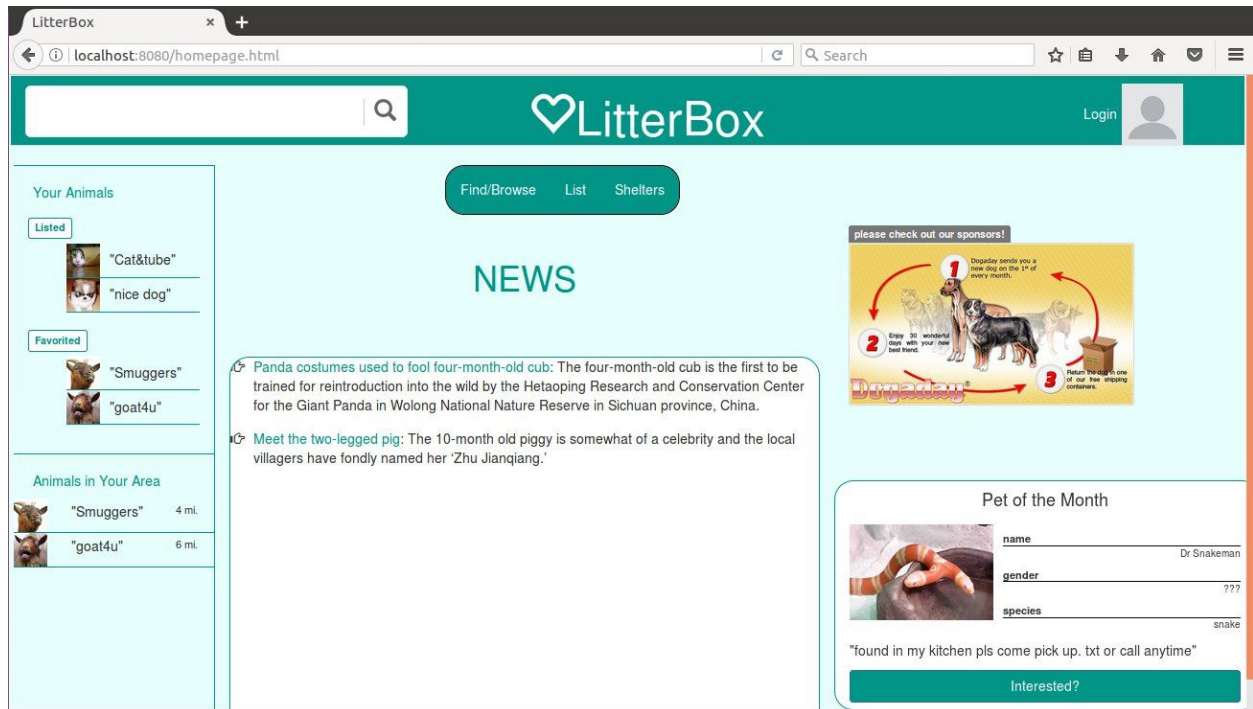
LitterBox ×
localhost:8080/homepage.html
Search

LitterBox
Login

Your Animals
Listed
"Cat&tube"
"nice dog"
Favorited
"Smuggers"
"goat4u"

Animals in Your Area
"Smuggers" 4 mi.
"goat4u" 6 mi.

Find/Browse List Shelters

NEWS

Panda costumes used to fool four-month-old cub: The four-month-old cub is the first to be trained for reintroduction into the wild by the Hetaoping Research and Conservation Center for the Giant Panda in Wolong National Nature Reserve in Sichuan province, China.

Meet the two-legged pig: The 10-month old piggy is somewhat of a celebrity and the local villagers have fondly named her 'Zhu Jianqiang.'

please check out our sponsors!
1 Dogaday sends you a new dog on the 1st of every month.
2 Enjoy 30 wonderful days with your new best friend.
3 Return the dog in one of our free shipping containers.
Dogaday

Pet of the Month
name
Dr Snakeman
gender
???
species
snake
"found in my kitchen pls come pick up. txt or call anytime"
Interested?